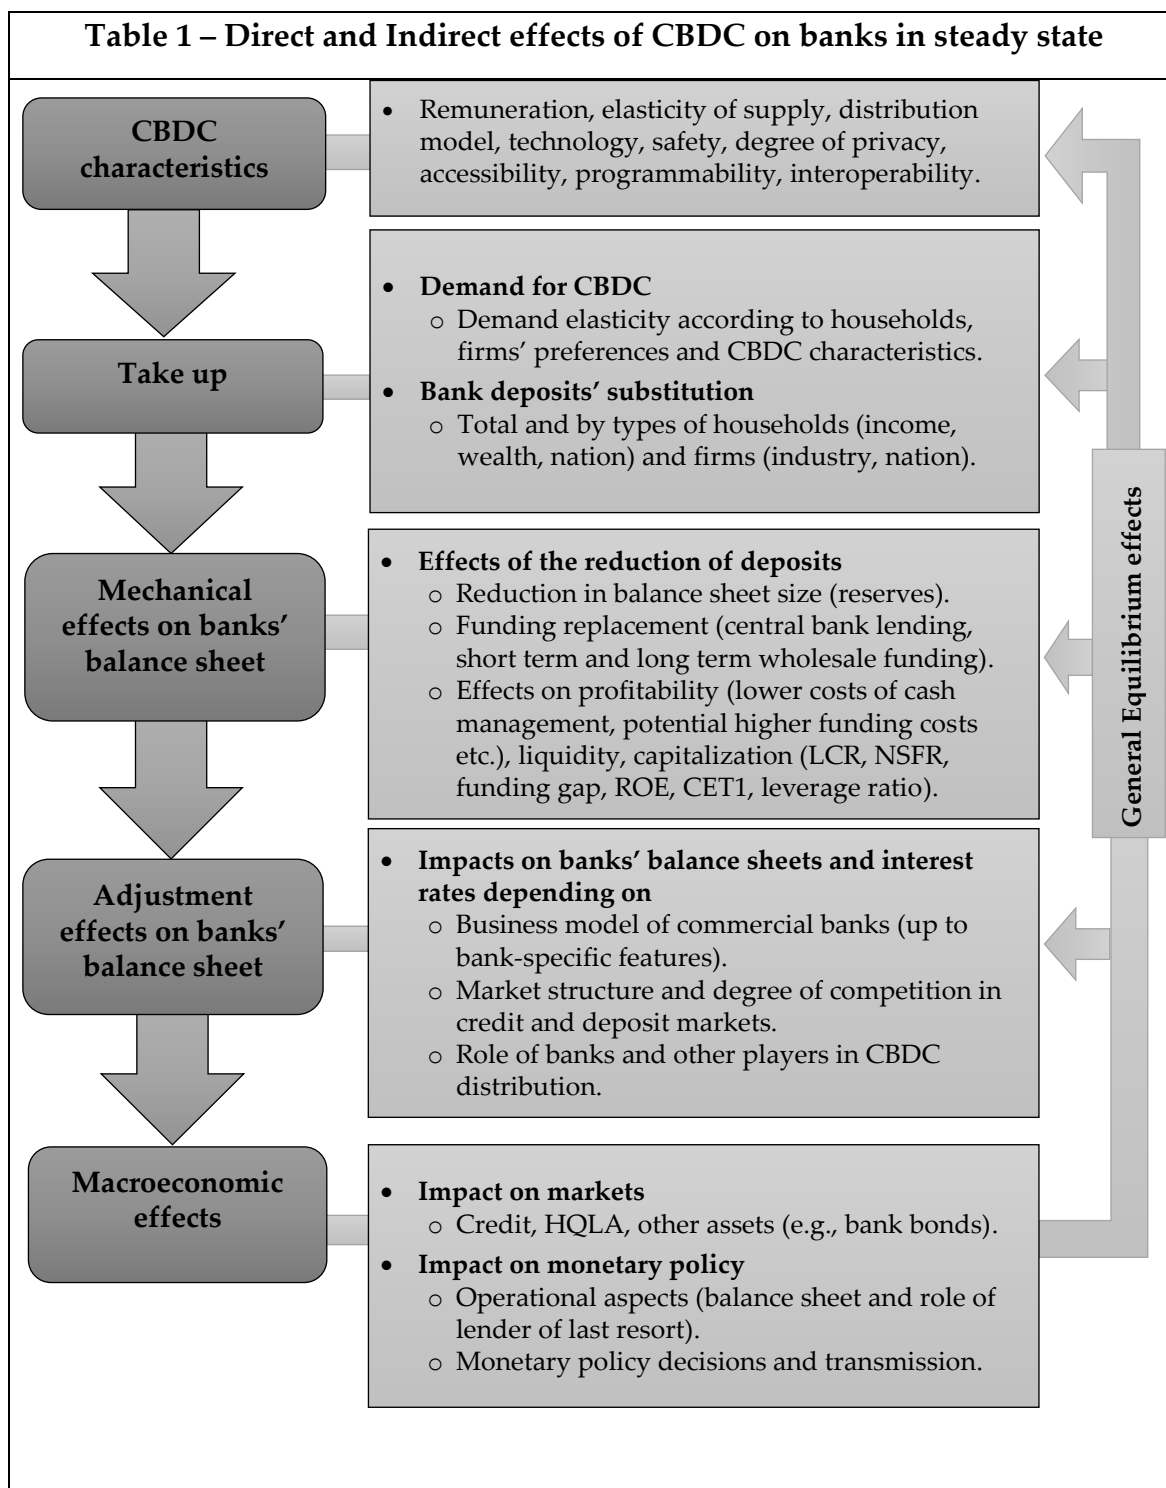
Table 1 – Direct and Indirect effects of CBDC on banks in steady state

CBDC characteristics

• Remuneration, elasticity of supply, distribution model, technology, safety, degree of privacy, accessibility, programmability, interoperability.

Take up

• Demand for CBDC
  o Demand elasticity according to households, firms' preferences and CBDC characteristics.
• Bank deposits' substitution
  o Total and by types of households (income, wealth, nation) and firms (industry, nation).

Mechanical effects on banks' balance sheet

• Effects of the reduction of deposits
  o Reduction in balance sheet size (reserves).
  o Funding replacement (central bank lending, short term and long term wholesale funding).
  o Effects on profitability (lower costs of cash management, potential higher funding costs etc.), liquidity, capitalization (LCR, NSFR, funding gap, ROE, CET1, leverage ratio).

Adjustment effects on banks' balance sheet

• Impacts on banks' balance sheets and interest rates depending on
  o Business model of commercial banks (up to bank-specific features).
  o Market structure and degree of competition in credit and deposit markets.
  o Role of banks and other players in CBDC distribution.

Macroeconomic effects

• Impact on markets
  o Credit, HQLA, other assets (e.g., bank bonds).
• Impact on monetary policy
  o Operational aspects (balance sheet and role of lender of last resort).
  o Monetary policy decisions and transmission.

General Equilibrium effects